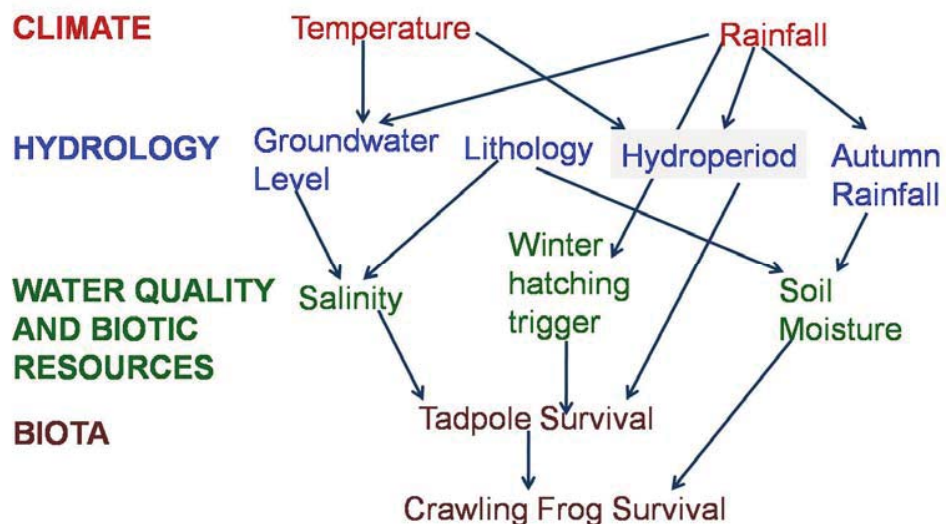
CLIMATE
Temperature
Rainfall

HYDROLOGY
Groundwater Level
Lithology
Hydroperiod
Autumn Rainfall

WATER QUALITY AND BIOTIC RESOURCES
Salinity
Winter hatching trigger
Soil Moisture

BIOTA
Tadpole Survival
Crawling Frog Survival